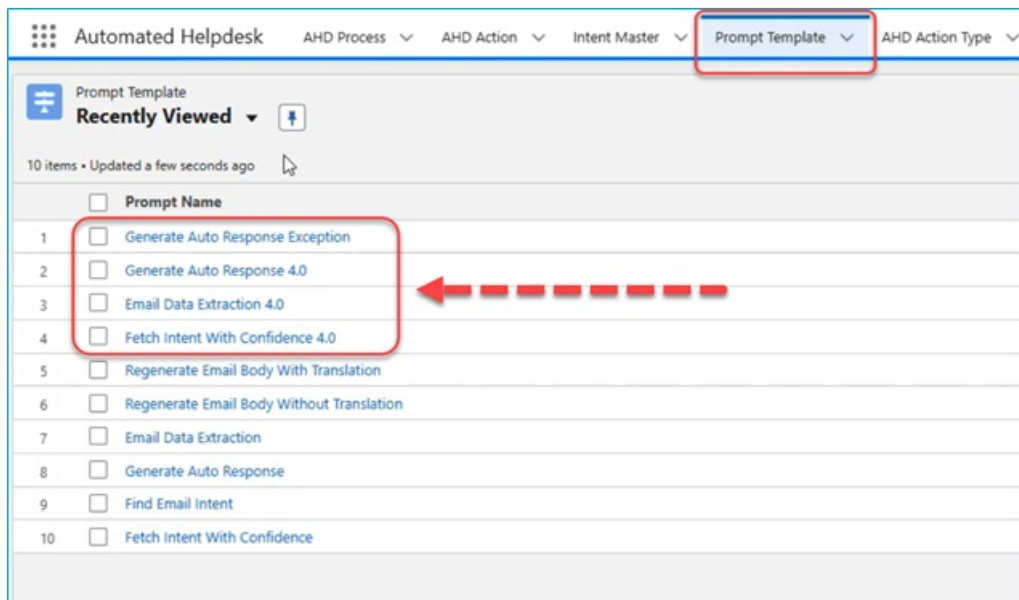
Automated Helpdesk AHD Process AHD Action Intent Master Prompt Template AHD Action Type

Prompt Template
Recently Viewed

10 items • Updated a few seconds ago

| | Prompt Name |
|---|---|
| 1 | Generate Auto Response Exception |
| 2 | Generate Auto Response 4.0 |
| 3 | Email Data Extraction 4.0 |
| 4 | Fetch Intent With Confidence 4.0 |
| 5 | Regenerate Email Body With Translation |
| 6 | Regenerate Email Body Without Translation |
| 7 | Email Data Extraction |
| 8 | Generate Auto Response |
| 9 | Find Email Intent |
| 10 | Fetch Intent With Confidence |